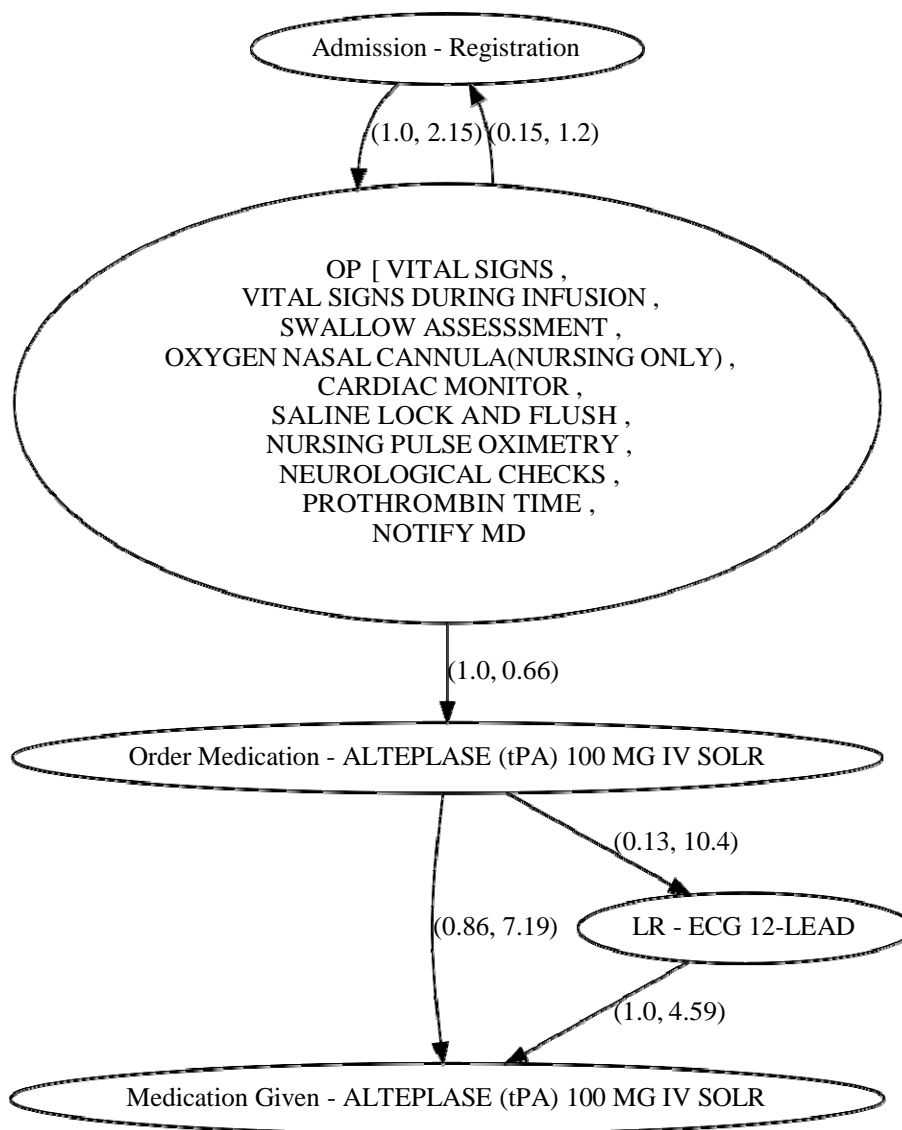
Admission - Registration

(1.0, 2.15) (0.15, 1.2)

OP [ VITAL SIGNS ,
VITAL SIGNS DURING INFUSION ,
SWALLOW ASSESSSMENT ,
OXYGEN NASAL CANNULA(NURSING ONLY) ,
CARDIAC MONITOR ,
SALINE LOCK AND FLUSH ,
NURSING PULSE OXIMETRY ,
NEUROLOGICAL CHECKS ,
PROTHROMBIN TIME ,
NOTIFY MD

(1.0, 0.66)

Order Medication - ALTEPLASE (tPA) 100 MG IV SOLR

(0.13, 10.4)

(0.86, 7.19)

LR - ECG 12-LEAD

(1.0, 4.59)

Medication Given - ALTEPLASE (tPA) 100 MG IV SOLR